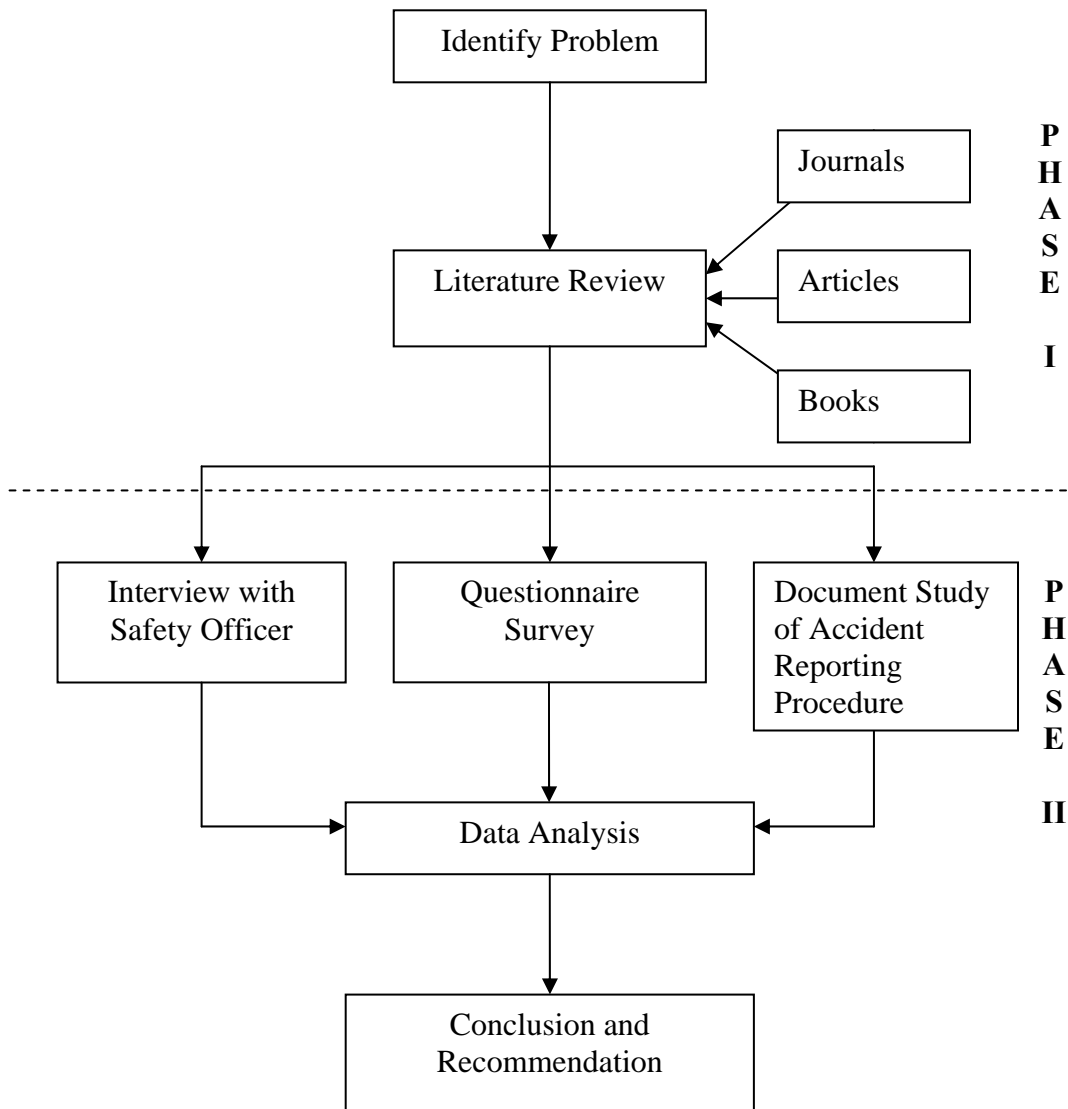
Identify Problem

Journals

Literature Review

Articles

Books

PHASE I

Interview with Safety Officer

Questionnaire Survey

Document Study of Accident Reporting Procedure

PHASE II

Data Analysis

Conclusion and Recommendation